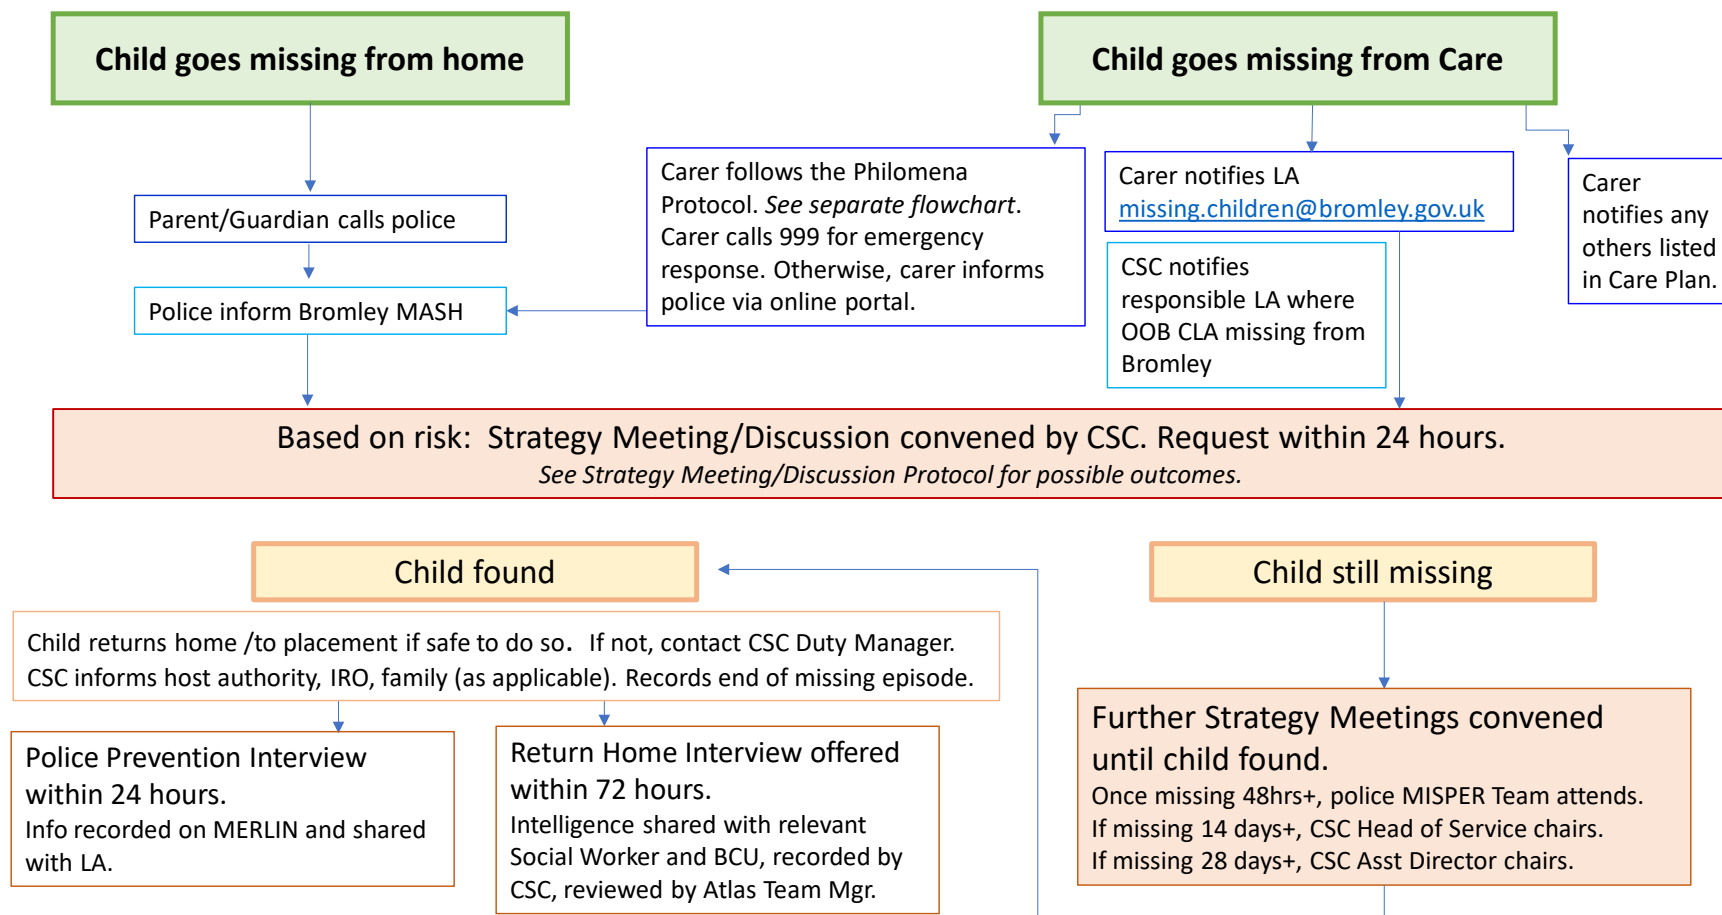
Child goes missing from home

Child goes missing from Care

Carer follows the Philomena Protocol. *See separate flowchart*. Carer calls 999 for emergency response. Otherwise, carer informs police via online portal.

Carer notifies LA missing.children@bromley.gov.uk

Carer notifies any others listed in Care Plan.

Parent/Guardian calls police

Police inform Bromley MASH

CSC notifies responsible LA where OOB CLA missing from Bromley

Based on risk: Strategy Meeting/Discussion convened by CSC. Request within 24 hours.
*See Strategy Meeting/Discussion Protocol for possible outcomes.*

Child found

Child still missing

Child returns home /to placement if safe to do so. If not, contact CSC Duty Manager. CSC informs host authority, IRO, family (as applicable). Records end of missing episode.

Police Prevention Interview within 24 hours.
Info recorded on MERLIN and shared with LA.

Return Home Interview offered within 72 hours.
Intelligence shared with relevant Social Worker and BCU, recorded by CSC, reviewed by Atlas Team Mgr.

Further Strategy Meetings convened until child found.
Once missing 48hrs+, police MISPER Team attends.
If missing 14 days+, CSC Head of Service chairs.
If missing 28 days+, CSC Asst Director chairs.